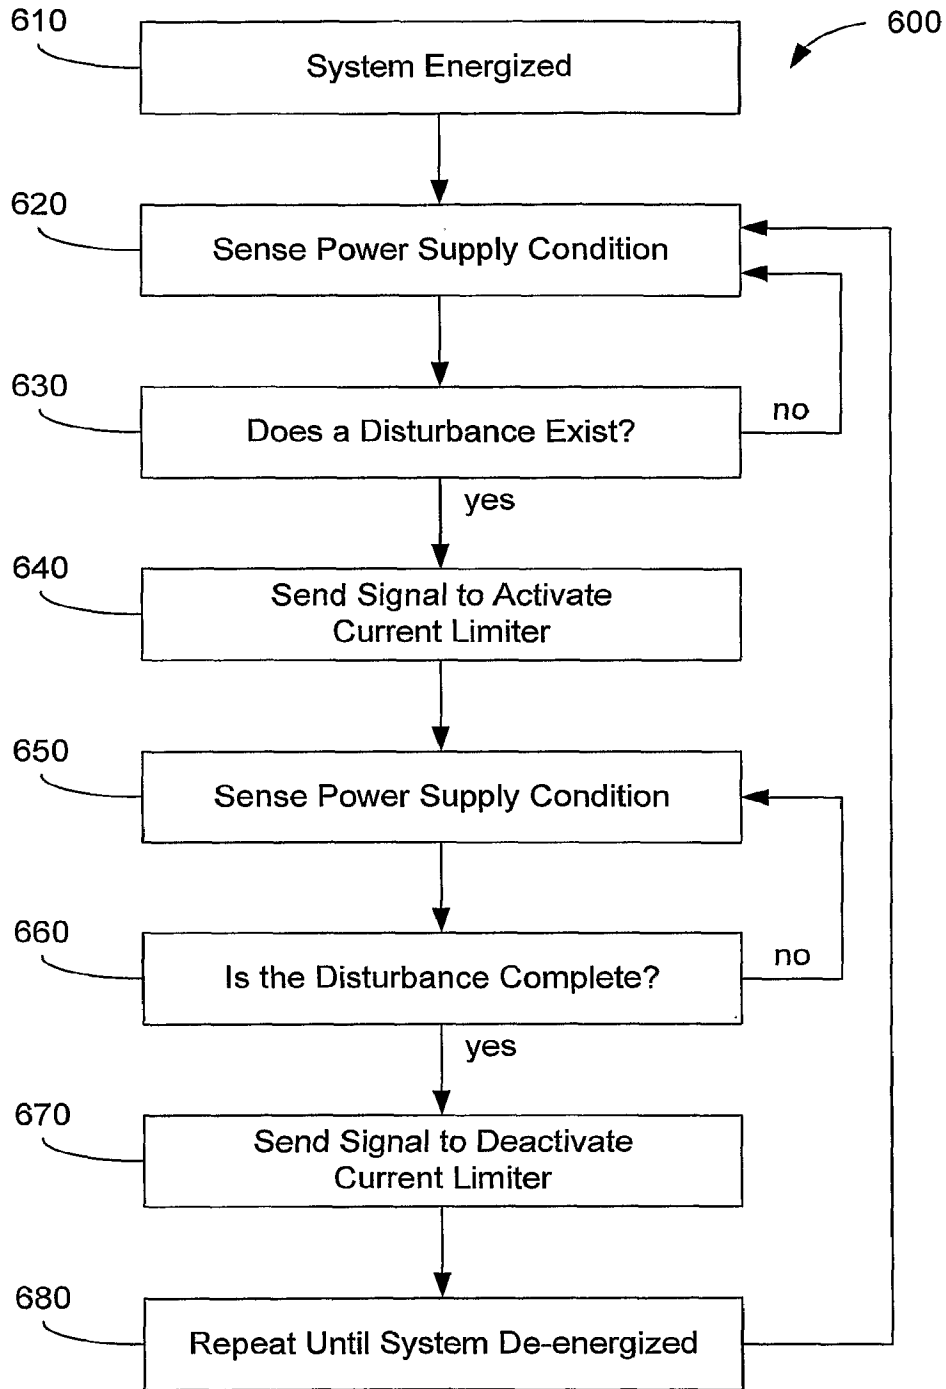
600

610

System Energized

620

Sense Power Supply Condition

630

Does a Disturbance Exist?

no

yes

640

Send Signal to Activate Current Limiter

650

Sense Power Supply Condition

660

Is the Disturbance Complete?

no

yes

670

Send Signal to Deactivate Current Limiter

680

Repeat Until System De-energized